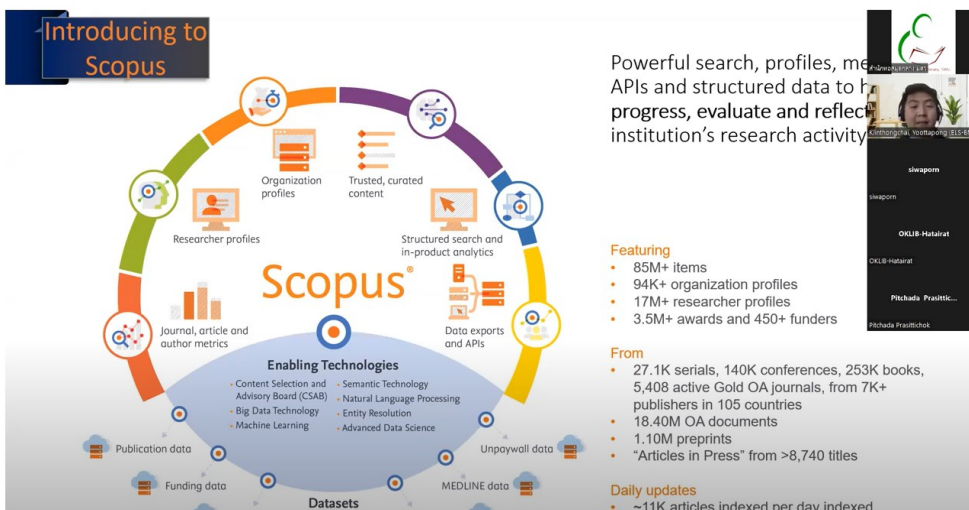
Introducing to Scopus

Organization profiles

Trusted, curated content

Researcher profiles

Structured search and in-product analytics

Scopus®

Journal, article and author metrics

Data exports and APIs

Enabling Technologies

Content Selection and Advisory Board (CSAB)
Big Data Technology
Machine Learning

Semantic Technology
Natural Language Processing
Entity Resolution
Advanced Data Science

Publication data

Unpaywall data

Funding data

MEDLINE data

Datasets

Powerful search, profiles, me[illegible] APIs and structured data to h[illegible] progress, evaluate and reflect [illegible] institution's research activity

Featuring
• 85M+ items
• 94K+ organization profiles
• 17M+ researcher profiles
• 3.5M+ awards and 450+ funders

From
• 27.1K serials, 140K conferences, 253K books, 5,408 active Gold OA journals, from 7K+ publishers in 105 countries
• 18.40M OA documents
• 1.10M preprints
• "Articles in Press" from >8,740 titles

Daily updates
• ~11K articles indexed per day indexed

Kitthongchai Yoottapong (ELS-B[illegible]

siwaporn

siwaporn

OKLIB-Hatairat

OKLIB-Hatairat

Pitchada Prasittic...

Pitchada Prasittichok